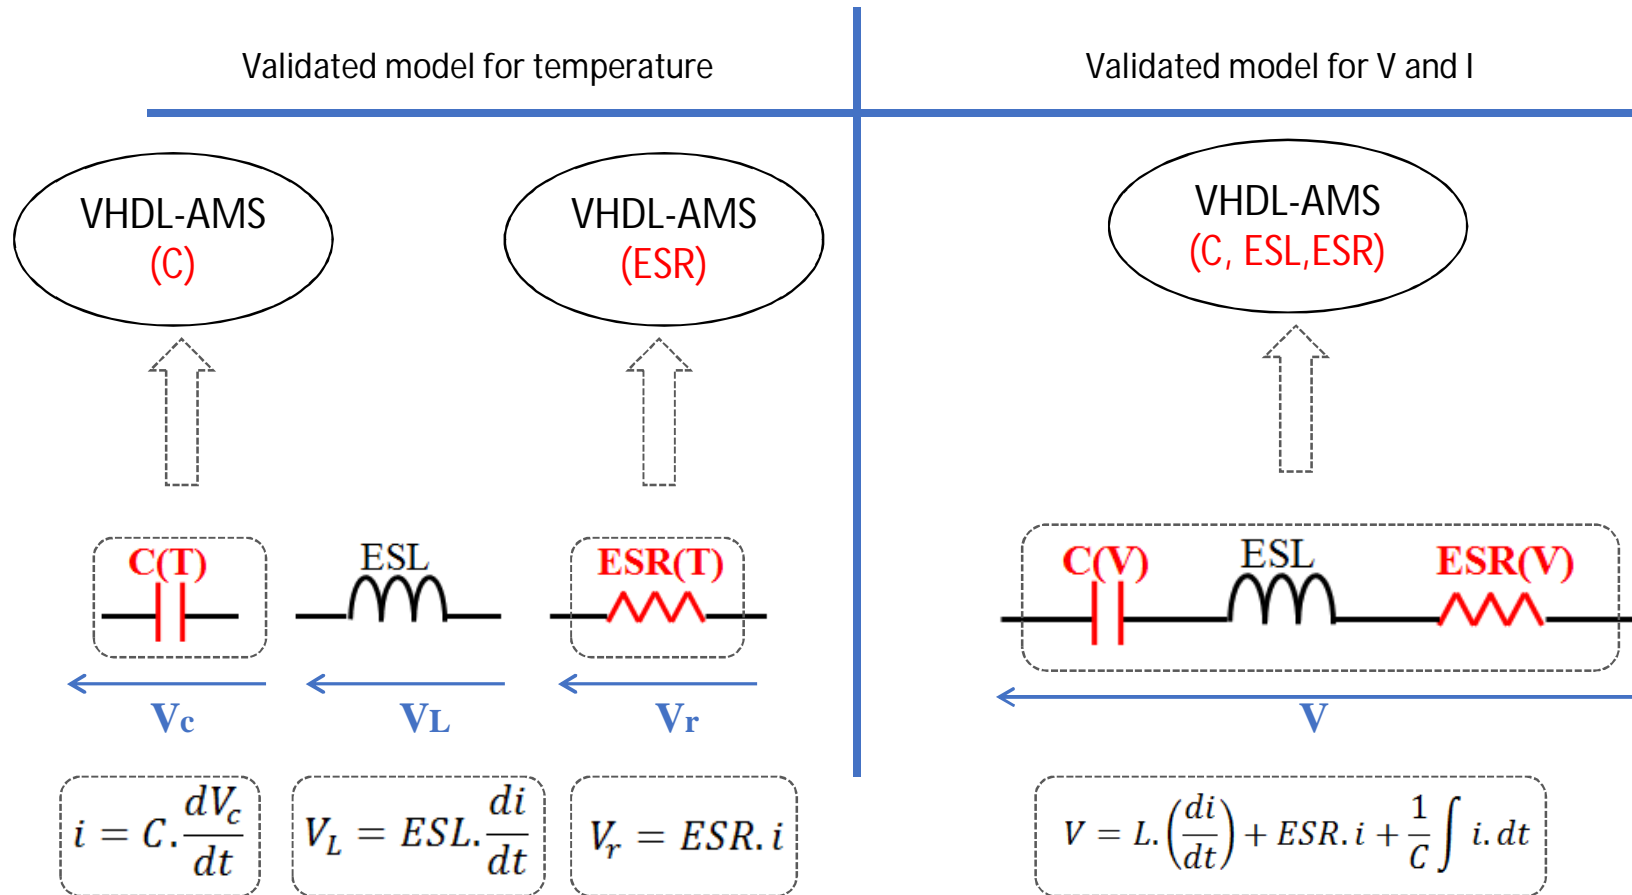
Validated model for temperature

VHDL-AMS
(C)

VHDL-AMS
(ESR)

C(T)

ESL

ESR(T)

Vc

VL

Vr

$i = C.\frac{dV_c}{dt}$

$V_L = ESL.\frac{di}{dt}$

$V_r = ESR.i$

Validated model for V and I

VHDL-AMS
(C, ESL,ESR)

C(V)

ESL

ESR(V)

V

$V = L.\left(\frac{di}{dt}\right) + ESR.i + \frac{1}{C}\int i.dt$